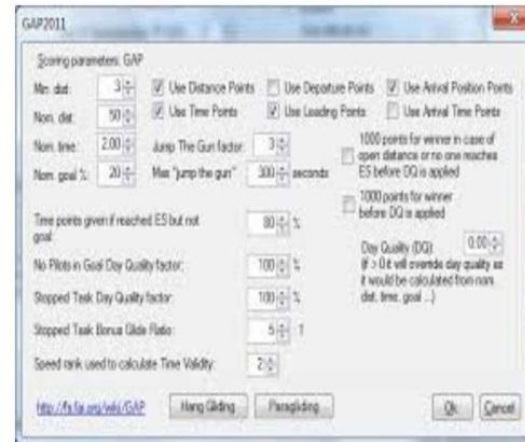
GAP2011

Scoring parameters: GAP

Min. dist: 3

Nom. dist: 50

Nom. time: 2.00

Nom. goal %: 20

Use Distance Points

Use Time Points

Use Departure Points

Use Leading Points

Use Arrival Position Points

Use Arrival Time Points

Jump The Gun factor: 3

Max "jump the gun": 300 seconds

1000 points for winner in case of open distance or no one reaches ES before DQ is applied

1000 points for winner before DQ is applied

Time points given if reached ES but not goal: 80 %

No Pilots in Goal Day Quality factor: 100 %

Stopped Task Day Quality factor: 100 %

Stopped Task Bonus Glide Ratio: 5 : 1

Speed rank used to calculate Time Validity: 2

Day Quality (DQ): 0.00

(if > 0 it will override day quality as it would be calculated from nom. dist, time, goal ...)

http://fs.fai.org/wiki/GAP

Hang Gliding

Paragliding

Ok

Cancel